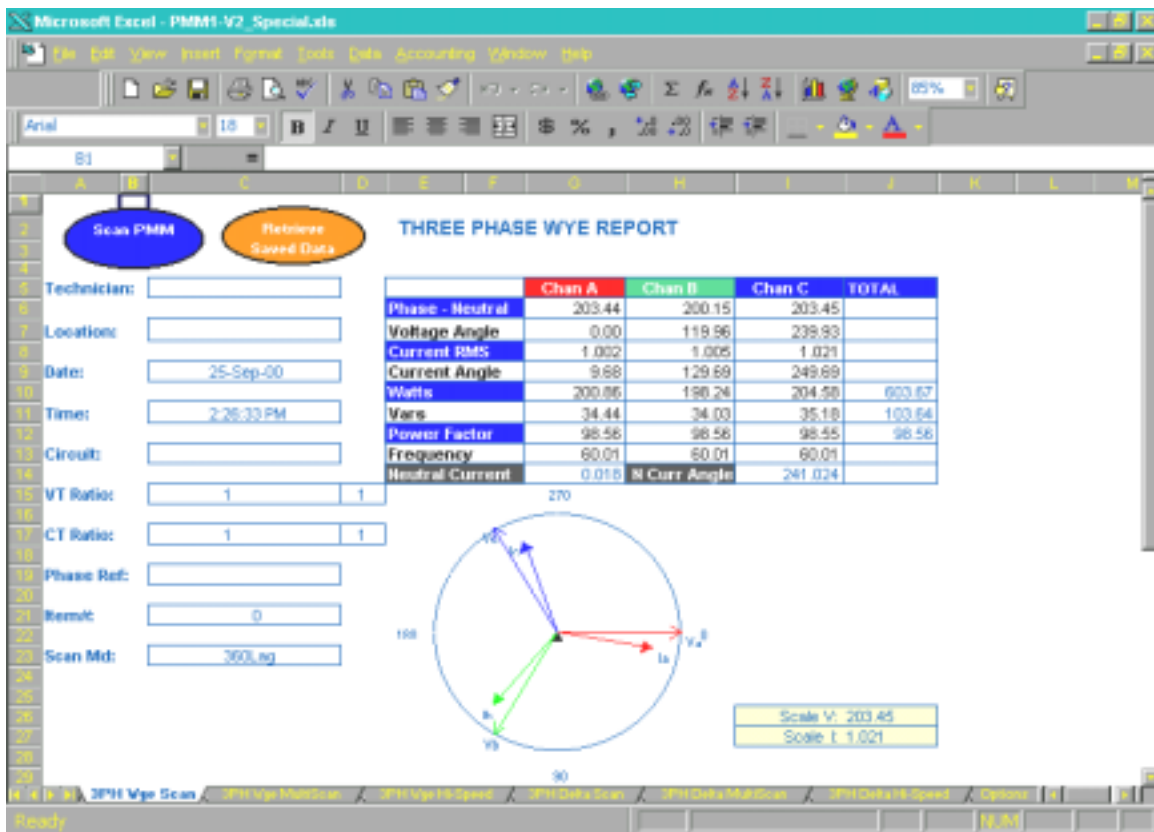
Microsoft Excel - PMM1-V2_Special.xls

File Edit View Insert Format Tools Data Accounting Window Help

85%

Arial 18 B I U $ %

B1 =

A B C D E F G H I J K L M

Scan PMM

Retrieve Saved Data

THREE PHASE WYE REPORT

Technician:

Location:

Date: 25-Sep-00

Time: 2:26:33 PM

Circuit:

VT Ratio: 1 1

CT Ratio: 1 1

Phase Ref:

Item#: 0

Scan Md: 360Lag

| | Chan A | Chan B | Chan C | TOTAL |
|---|---|---|---|---|
| Phase - Neutral | 203.44 | 200.15 | 203.45 | |
| Voltage Angle | 0.00 | 119.96 | 239.93 | |
| Current RMS | 1.002 | 1.005 | 1.021 | |
| Current Angle | 9.68 | 129.69 | 249.69 | |
| Watts | 200.86 | 198.24 | 204.58 | 603.67 |
| Vars | 34.44 | 34.03 | 35.18 | 103.64 |
| Power Factor | 98.56 | 98.56 | 98.55 | 98.56 |
| Frequency | 60.01 | 60.01 | 60.01 | |
| Neutral Current | 0.018 | N Curr Angle | 241.024 | |

270

180

0

90

Vc Ic Va Ia Ib Vb

Scale V: 203.45

Scale I: 1.021

3PH Wye Scan 3PH Wye MultiScan 3PH Wye Hi-Speed 3PH Delta Scan 3PH Delta MultiScan 3PH Delta Hi-Speed Options

Ready NUM